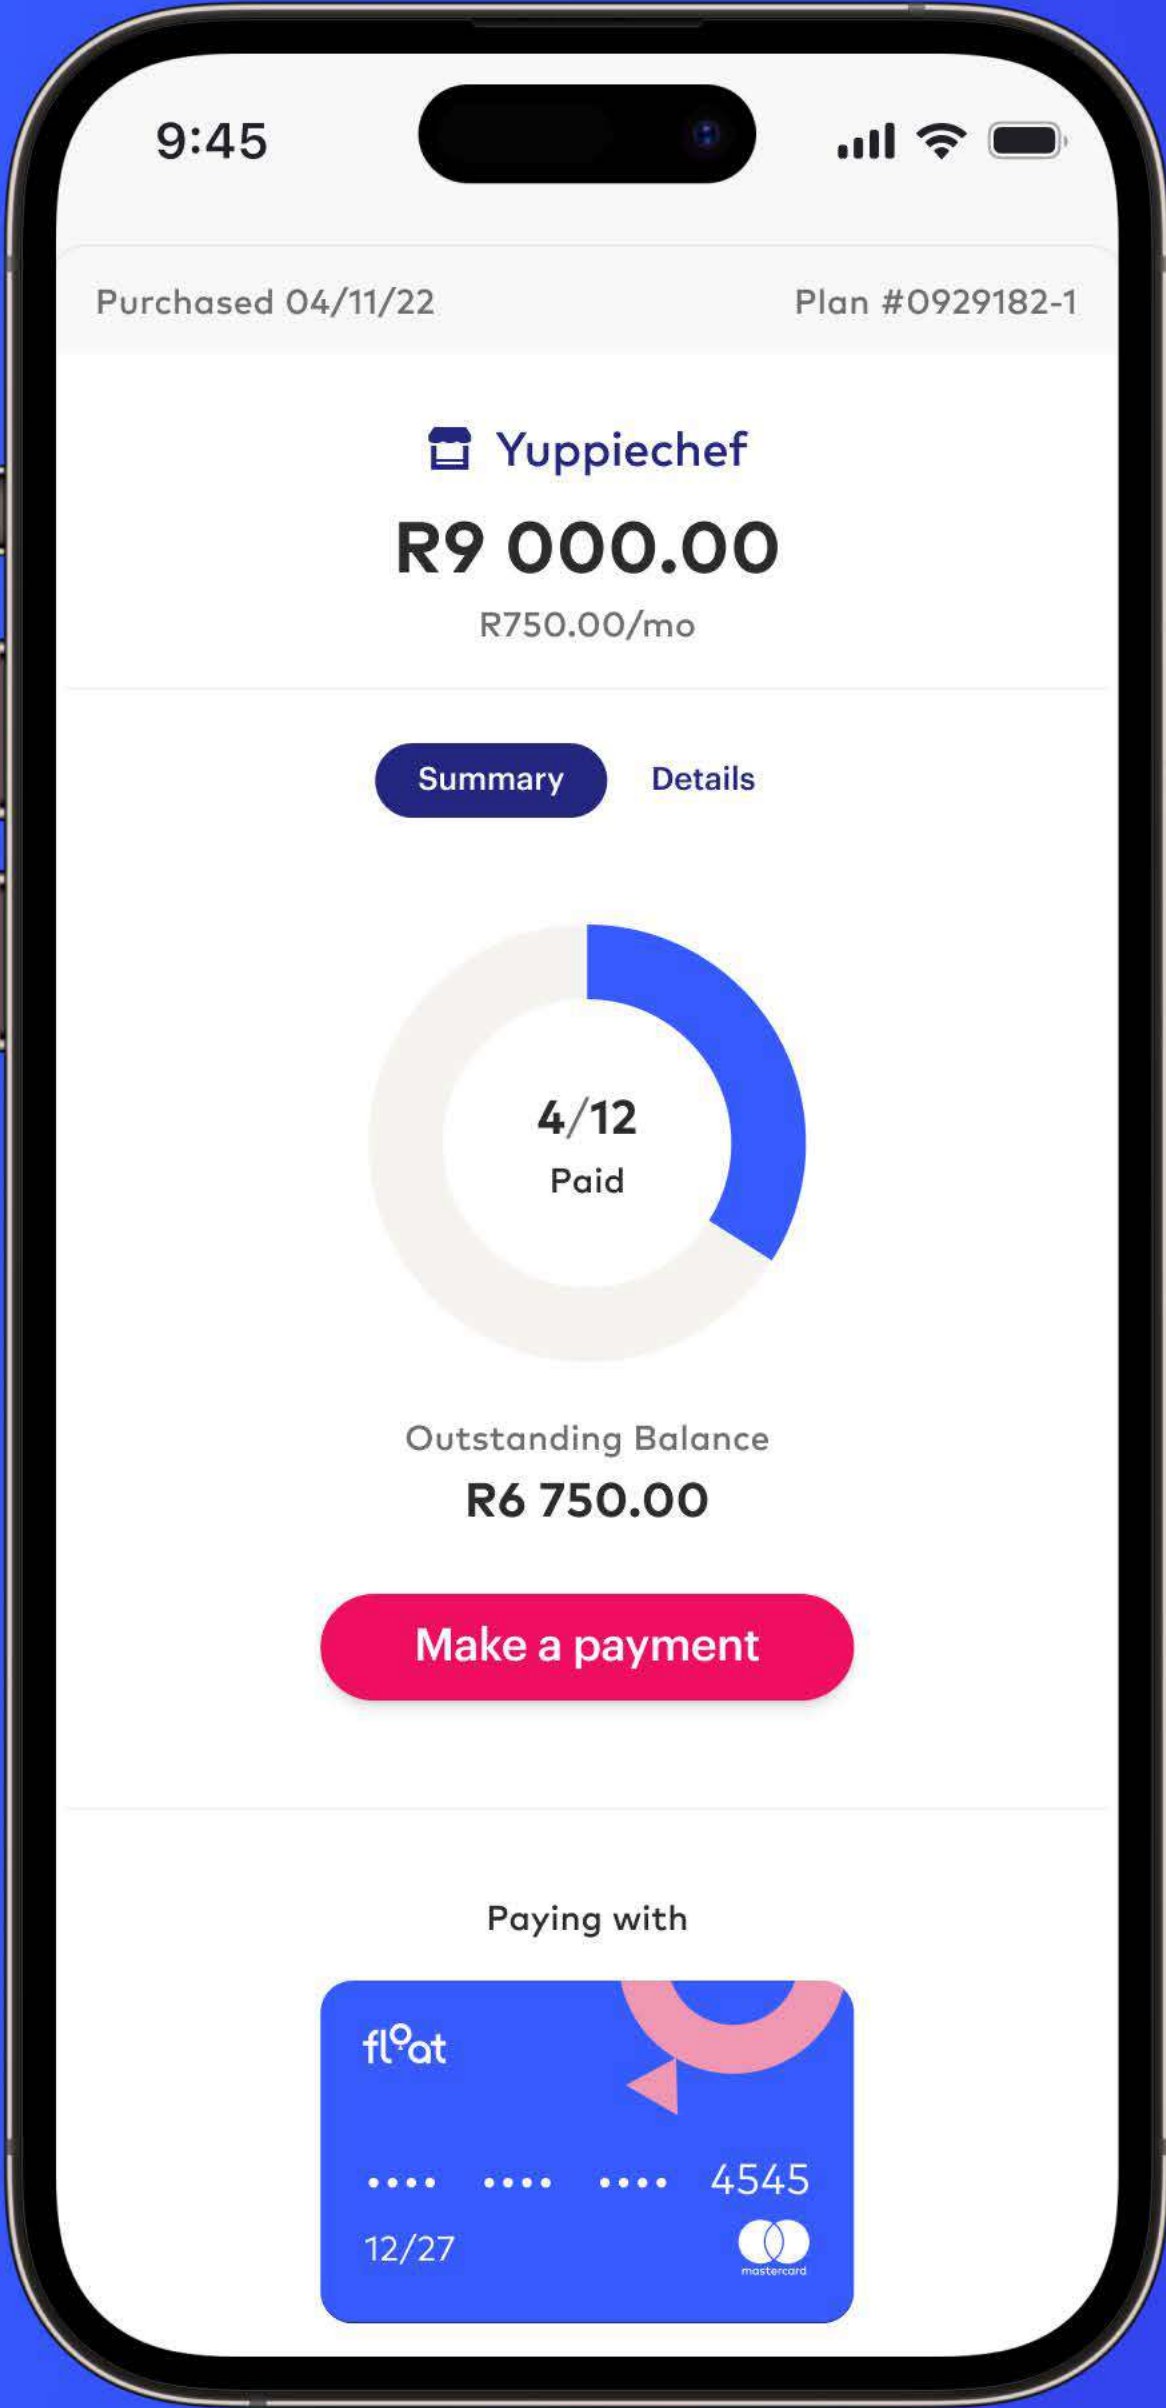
9:45

Purchased 04/11/22

Plan #0929182-1

Yuppiechef

R9 000.00

R750.00/mo

Summary

Details

4/12

Paid

Outstanding Balance

R6 750.00

Make a payment

Paying with

float

•••• •••• •••• 4545

12/27

mastercard